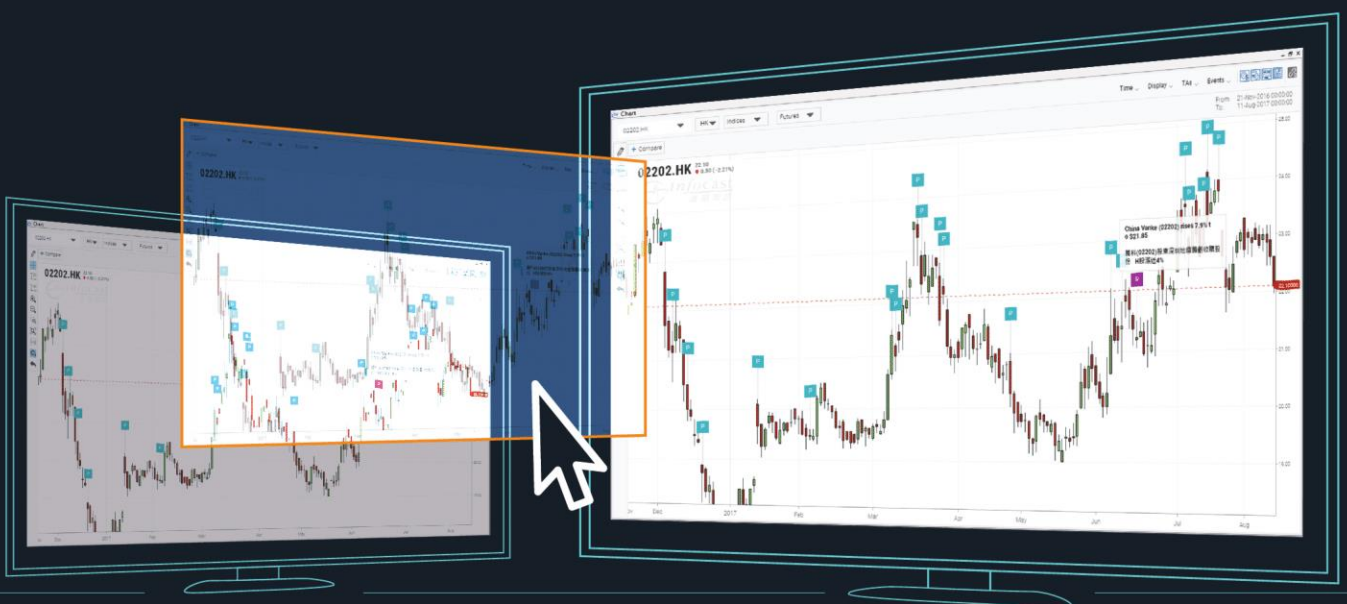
Chart

02202.HK

HK

Indices

Futures

+ Compare

Time

Display

TA

Events

From 21-Nov-2016 00:00:00
To 11-Aug-2017 00:00:00

02202.HK

China Vanke (02202) rises 7.9% to $21.95

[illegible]

2017

Feb

Mar

Apr

May

Jun

Jul

Aug

Dec

02202.HK